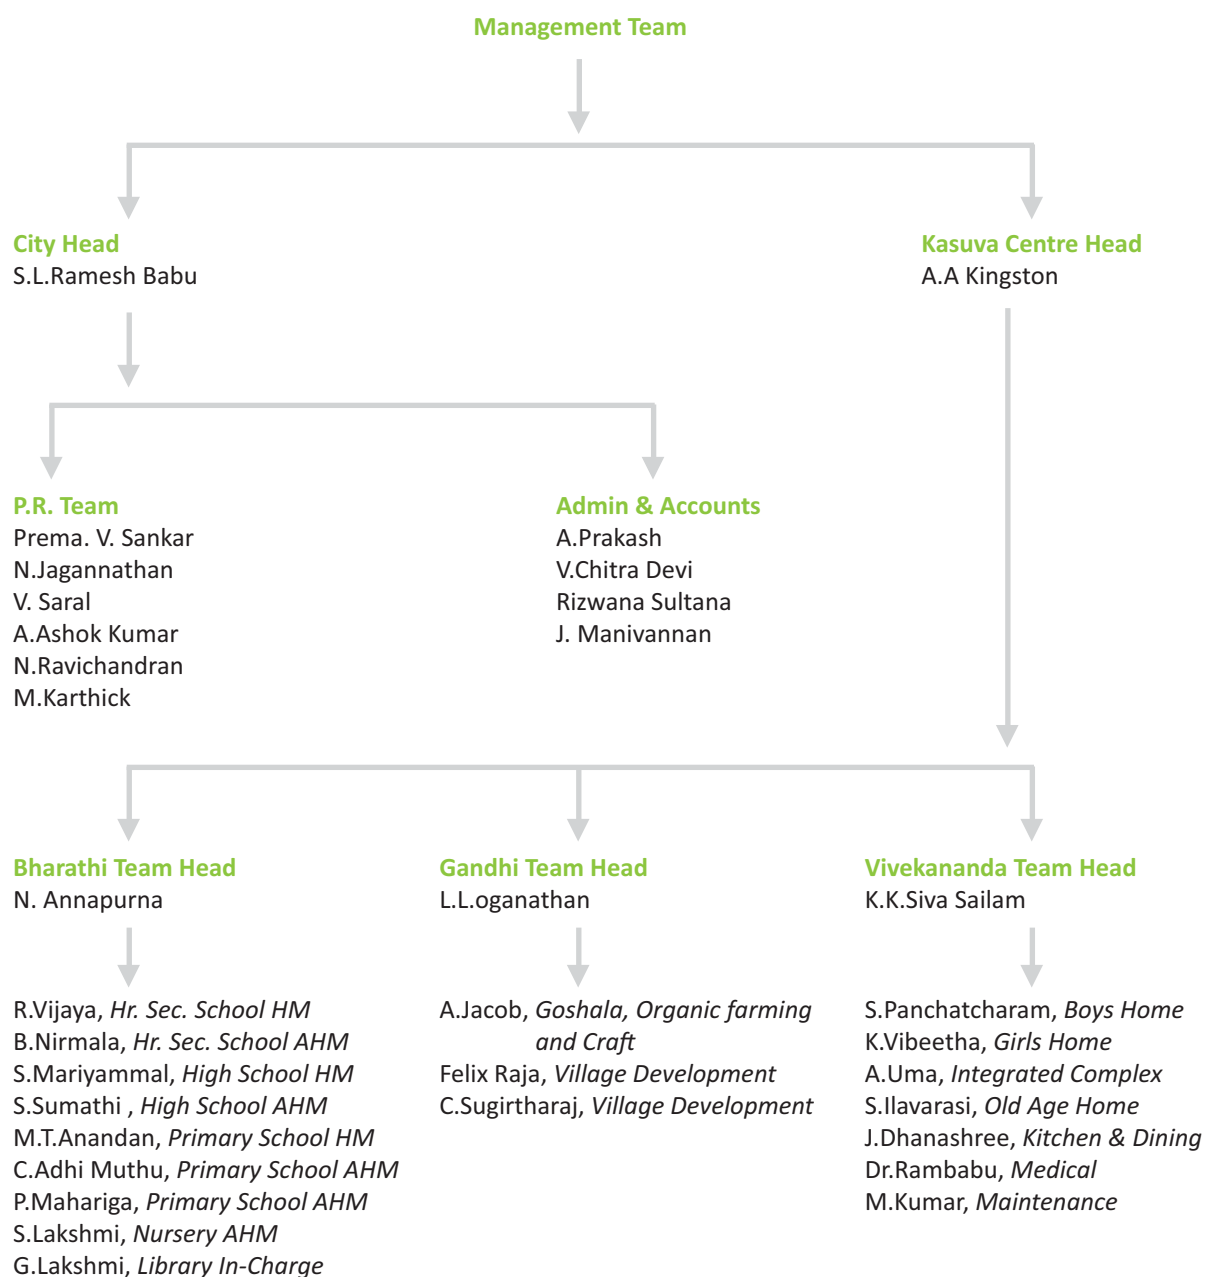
Management Team

City Head
S.L.Ramesh Babu

Kasuva Centre Head
A.A Kingston

P.R. Team
Prema. V. Sankar
N.Jagannathan
V. Saral
A.Ashok Kumar
N.Ravichandran
M.Karthick

Admin & Accounts
A.Prakash
V.Chitra Devi
Rizwana Sultana
J. Manivannan

Bharathi Team Head
N. Annapurna

R.Vijaya, Hr. Sec. School HM
B.Nirmala, Hr. Sec. School AHM
S.Mariyammal, High School HM
S.Sumathi , High School AHM
M.T.Anandan, Primary School HM
C.Adhi Muthu, Primary School AHM
P.Mahariga, Primary School AHM
S.Lakshmi, Nursery AHM
G.Lakshmi, Library In-Charge

Gandhi Team Head
L.L.oganathan

A.Jacob, Goshala, Organic farming and Craft
Felix Raja, Village Development
C.Sugirtharaj, Village Development

Vivekananda Team Head
K.K.Siva Sailam

S.Panchatcharam, Boys Home
K.Vibeetha, Girls Home
A.Uma, Integrated Complex
S.Ilavarasi, Old Age Home
J.Dhanashree, Kitchen & Dining
Dr.Rambabu, Medical
M.Kumar, Maintenance